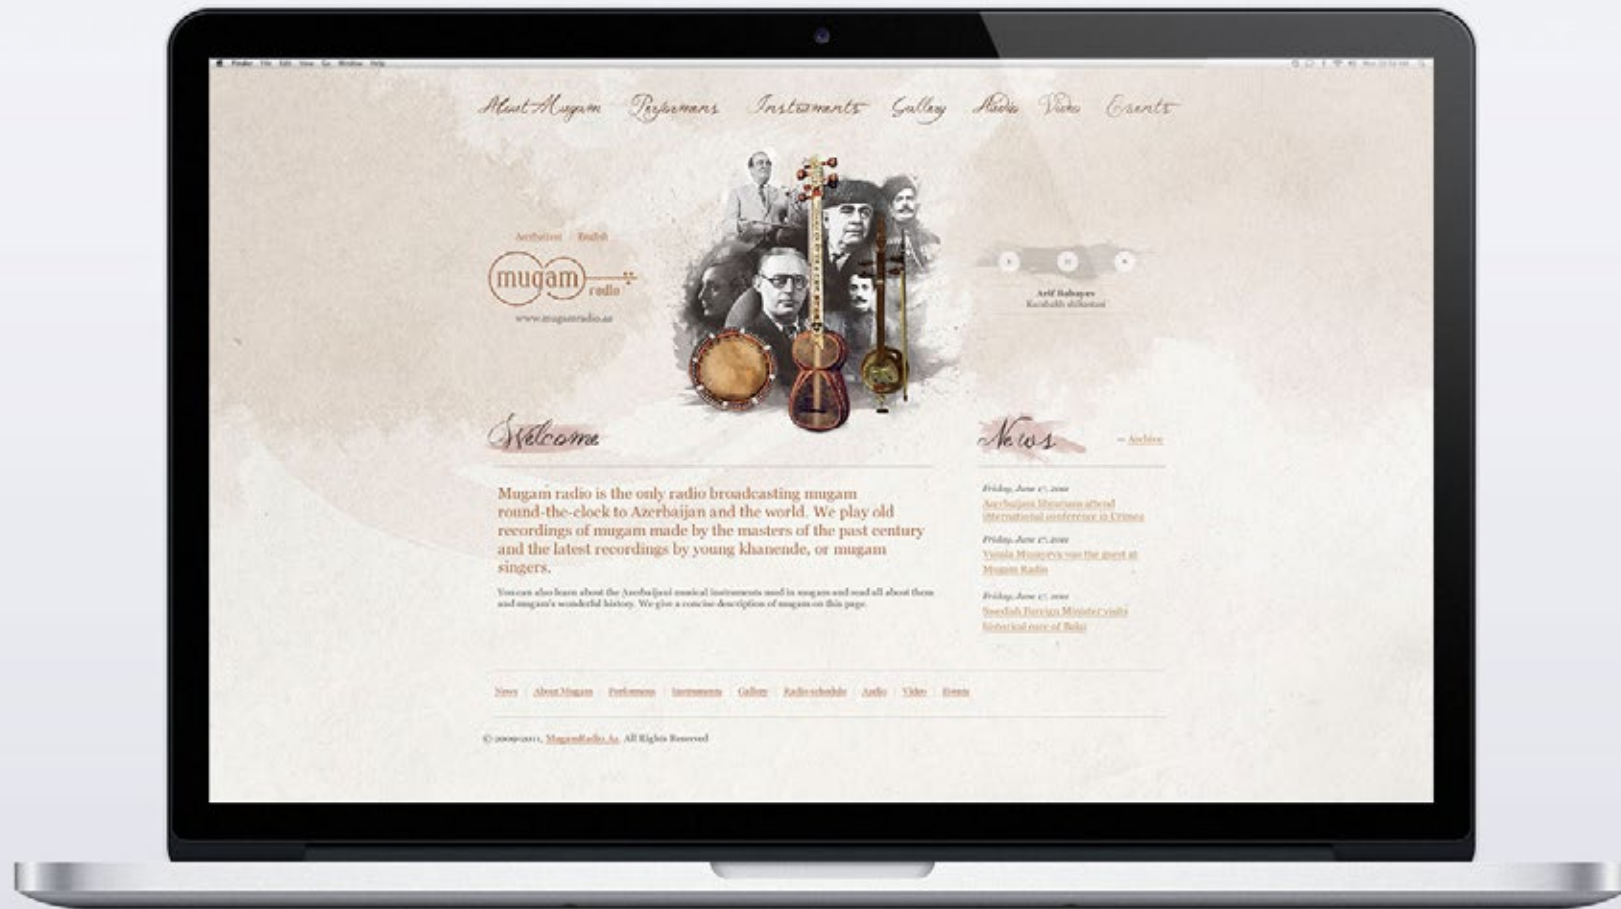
Finder File Edit View Go Window Help

About Mugam Performers Instruments Gallery Audio Video Events

Azerbaijani | English

mugam radio

www.mugamradio.az

Arif Babayev
Karabakh shikestesi

Welcome

Mugam radio is the only radio broadcasting mugam round-the-clock to Azerbaijan and the world. We play old recordings of mugam made by the masters of the past century and the latest recordings by young khanende, or mugam singers.

You can also learn about the Azerbaijani musical instruments used in mugam and read all about them and mugam's wonderful history. We give a concise description of mugam on this page.

News

→ Archive

Friday, June 17, 2011
Azerbaijan Idealisim attend international conference in Crimea

Friday, June 17, 2011
Vusala Musayeva was the guest at Mugam Radio

Friday, June 17, 2011
Swedish Foreign Minister visits historical core of Baku

News | About Mugam | Performers | Instruments | Gallery | Radio schedule | Audio | Video | Events

© 2009-2011, MugamRadio.Az, All Rights Reserved